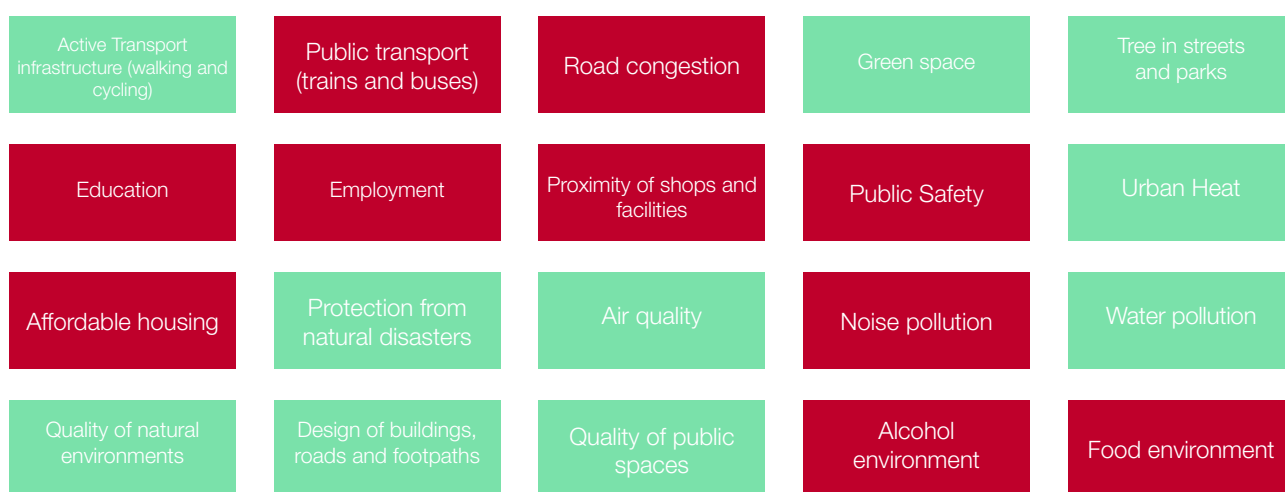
Active Transport infrastructure (walking and cycling)

Public transport (trains and buses)

Road congestion

Green space

Tree in streets and parks

Education

Employment

Proximity of shops and facilities

Public Safety

Urban Heat

Affordable housing

Protection from natural disasters

Air quality

Noise pollution

Water pollution

Quality of natural environments

Design of buildings, roads and footpaths

Quality of public spaces

Alcohol environment

Food environment